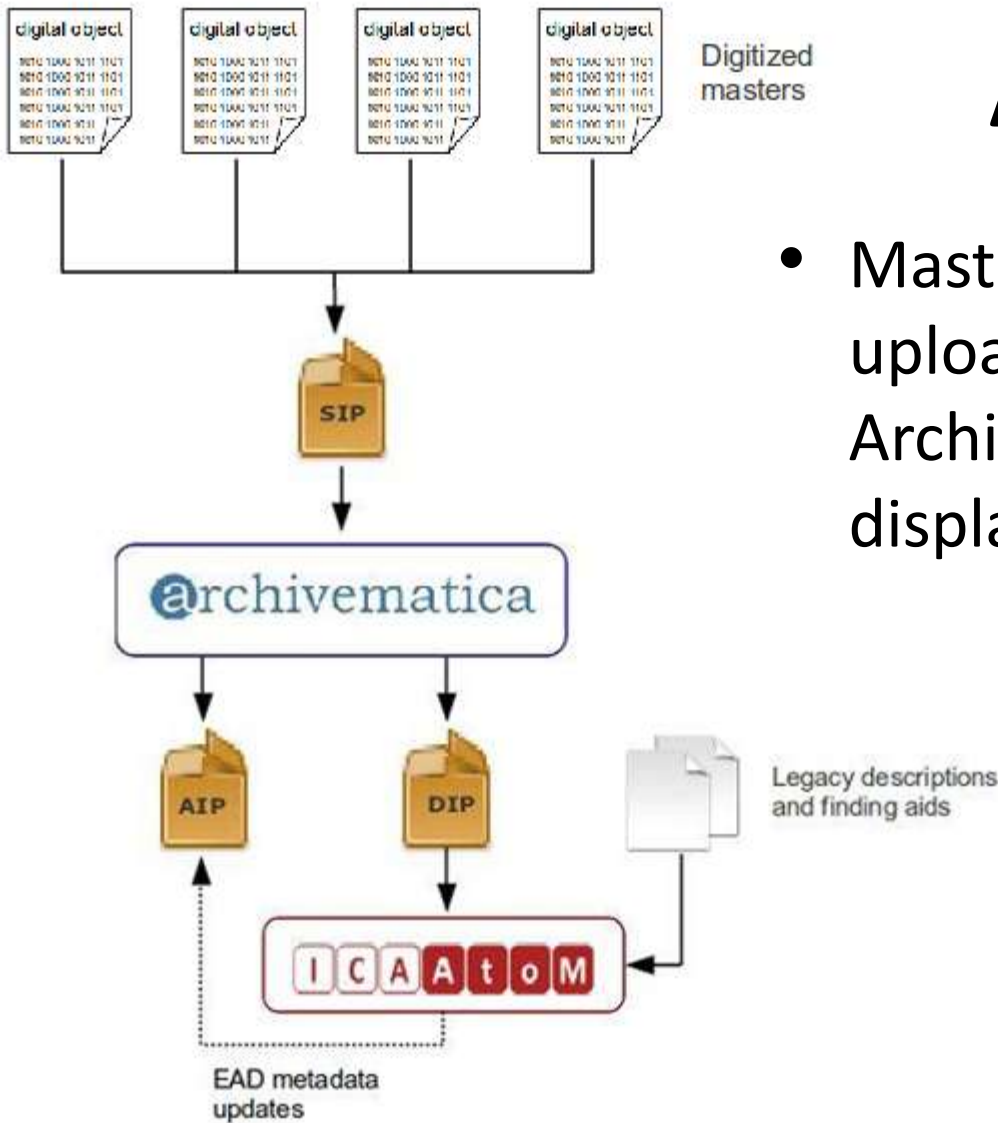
digital object
0010 1000 1011 1101
0010 1000 1011 1101
0010 1000 1011 1101
0010 1000 1011 1101
0010 1000 1011
0010 1000 1011

digital object
0010 1000 1011 1101
0010 1000 1011 1101
0010 1000 1011 1101
0010 1000 1011 1101
0010 1000 1011
0010 1000 1011

digital object
0010 1000 1011 1101
0010 1000 1011 1101
0010 1000 1011 1101
0010 1000 1011 1101
0010 1000 1011
0010 1000 1011

digital object
0010 1000 1011 1101
0010 1000 1011 1101
0010 1000 1011 1101
0010 1000 1011 1101
0010 1000 1011
0010 1000 1011

Digitized masters

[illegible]

• Mast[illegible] uploa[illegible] Archi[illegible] displa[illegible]

SIP

archivematica

AIP

DIP

Legacy descriptions and finding aids

ICAAtoM

EAD metadata updates